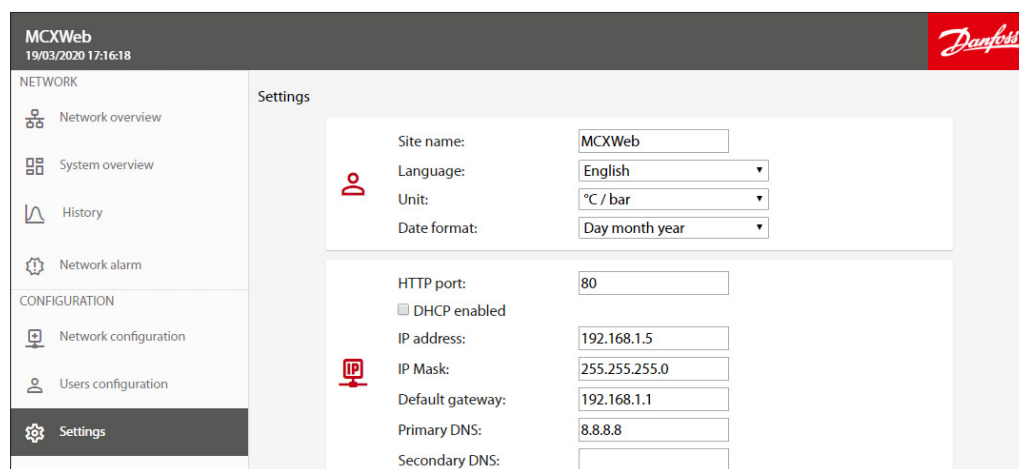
MCXWeb
19/03/2020 17:16:18

Danfoss

NETWORK

Network overview

System overview

History

Network alarm

CONFIGURATION

Network configuration

Users configuration

Settings

Settings

Site name: MCXWeb
Language: English
Unit: °C / bar
Date format: Day month year

HTTP port: 80
DHCP enabled
IP address: 192.168.1.5
IP Mask: 255.255.255.0
Default gateway: 192.168.1.1
Primary DNS: 8.8.8.8
Secondary DNS: